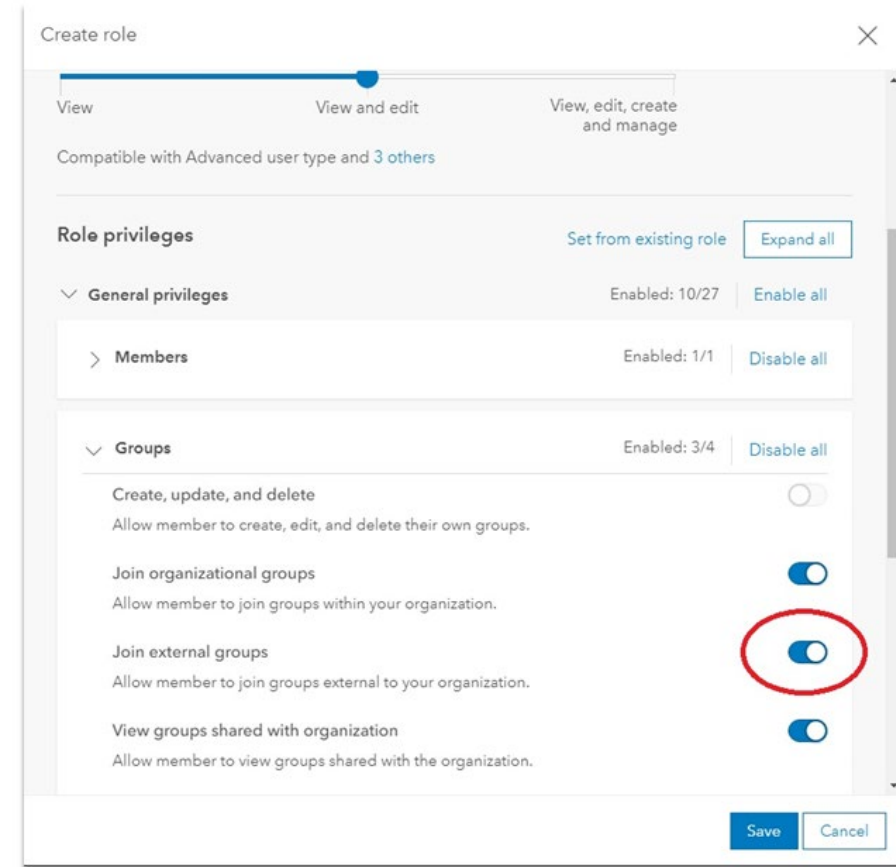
Create role

View

View and edit

View, edit, create and manage

Compatible with Advanced user type and 3 others

Role privileges

Set from existing role

Expand all

General privileges

Enabled: 10/27

Enable all

Members

Enabled: 1/1

Disable all

Groups

Enabled: 3/4

Disable all

Create, update, and delete

Allow member to create, edit, and delete their own groups.

Join organizational groups

Allow member to join groups within your organization.

Join external groups

Allow member to join groups external to your organization.

View groups shared with organization

Allow member to view groups shared with the organization.

Save

Cancel